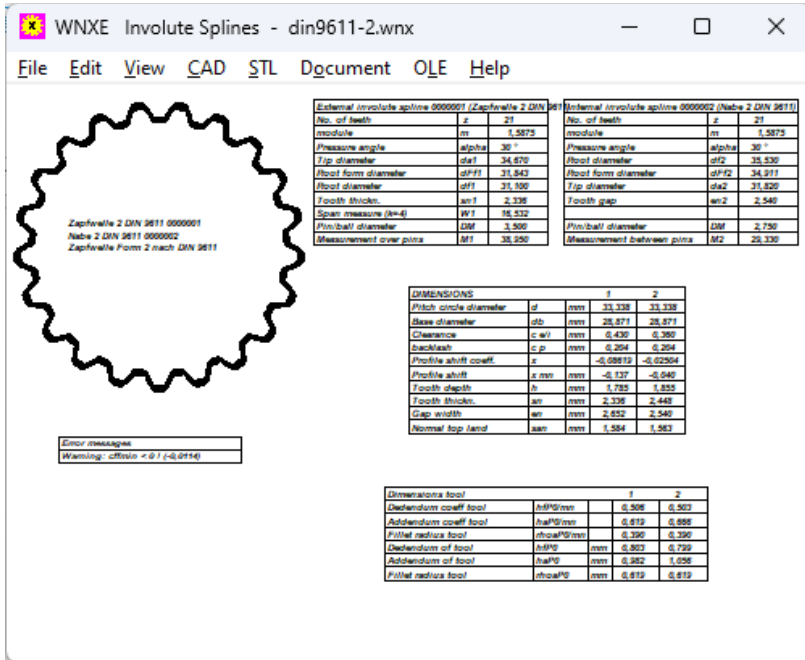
WNXE Involute Splines - din9611-2.wnx

File Edit View CAD STL Document OLE Help

Zapfwelle 2 DIN 9611 0000001
Nabe 2 DIN 9611 0000002
Zapfwelle Form 2 nach DIN 9611

| External involute spline 0000001 (Zapfwelle 2 DIN 961 | | |
|---|---|---|
| No. of teeth | z | 21 |
| module | m | 1,5875 |
| Pressure angle | alpha | 30 ° |
| Tip diameter | da1 | 34,670 |
| Root form diameter | dFf1 | 31,843 |
| Root diameter | df1 | 31,100 |
| Tooth thickn. | sn1 | 2,336 |
| Span measure (k=4) | W1 | 16,532 |
| Pin/ball diameter | DM | 3,500 |
| Measurement over pins | M1 | 38,350 |

| Internal involute spline 0000002 (Nabe 2 DIN 9611) | | |
|---|---|---|
| No. of teeth | z | 21 |
| module | m | 1,5875 |
| Pressure angle | alpha | 30 ° |
| Root diameter | df2 | 35,530 |
| Root form diameter | dFf2 | 34,911 |
| Tip diameter | da2 | 31,820 |
| Tooth gap | en2 | 2,540 |
| | | |
| Pin/ball diameter | DM | 2,750 |
| Measurement between pins | M2 | 29,330 |

| DIMENSIONS | | | 1 | 2 |
|---|---|---|---|---|
| Pitch circle diameter | d | mm | 33,338 | 33,338 |
| Base diameter | db | mm | 28,871 | 28,871 |
| Clearance | c eff | mm | 0,430 | 0,360 |
| backlash | c p | mm | 0,204 | 0,204 |
| Profile shift coeff. | x | | -0,08619 | -0,02504 |
| Profile shift | x mn | mm | -0,137 | -0,040 |
| Tooth depth | h | mm | 1,785 | 1,855 |
| Tooth thickn. | sn | mm | 2,336 | 2,448 |
| Gap width | en | mm | 2,652 | 2,540 |
| Normal top land | san | mm | 1,584 | 1,563 |

| Error messages |
|---|
| Warning: cffmin < 0 ! (-0,0114) |

| Dimensions tool | | | 1 | 2 |
|---|---|---|---|---|
| Dedendum coeff tool | hfP0/mn | | 0,506 | 0,503 |
| Addendum coeff tool | haP0/mn | | 0,619 | 0,666 |
| Fillet radius tool | rhoaP0/mn | | 0,390 | 0,390 |
| Dedendum of tool | hfP0 | mm | 0,803 | 0,799 |
| Addendum of tool | haP0 | mm | 0,982 | 1,056 |
| Fillet radius tool | rhoaP0 | mm | 0,619 | 0,619 |